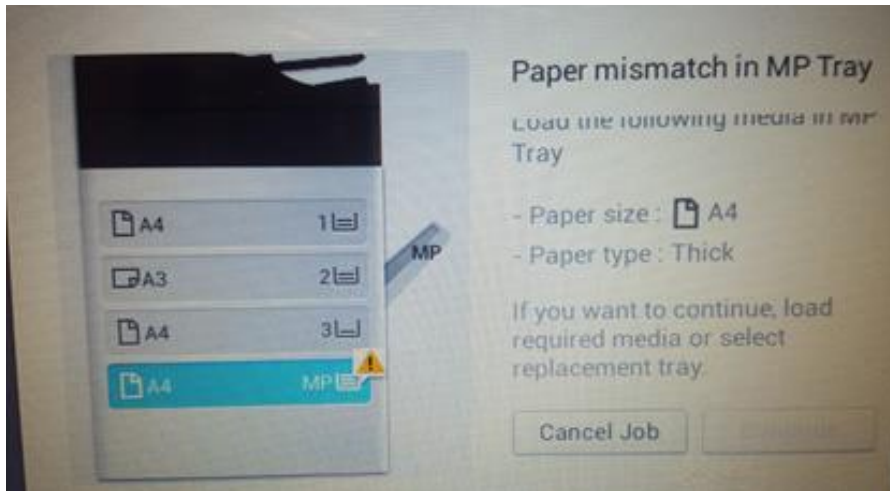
A4 1
A3 2
A4 3
A4 MP
MP

Paper mismatch in MP Tray

Load the following media in MP Tray

- Paper size : A4
- Paper type : Thick

If you want to continue, load required media or select replacement tray.

Cancel Job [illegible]